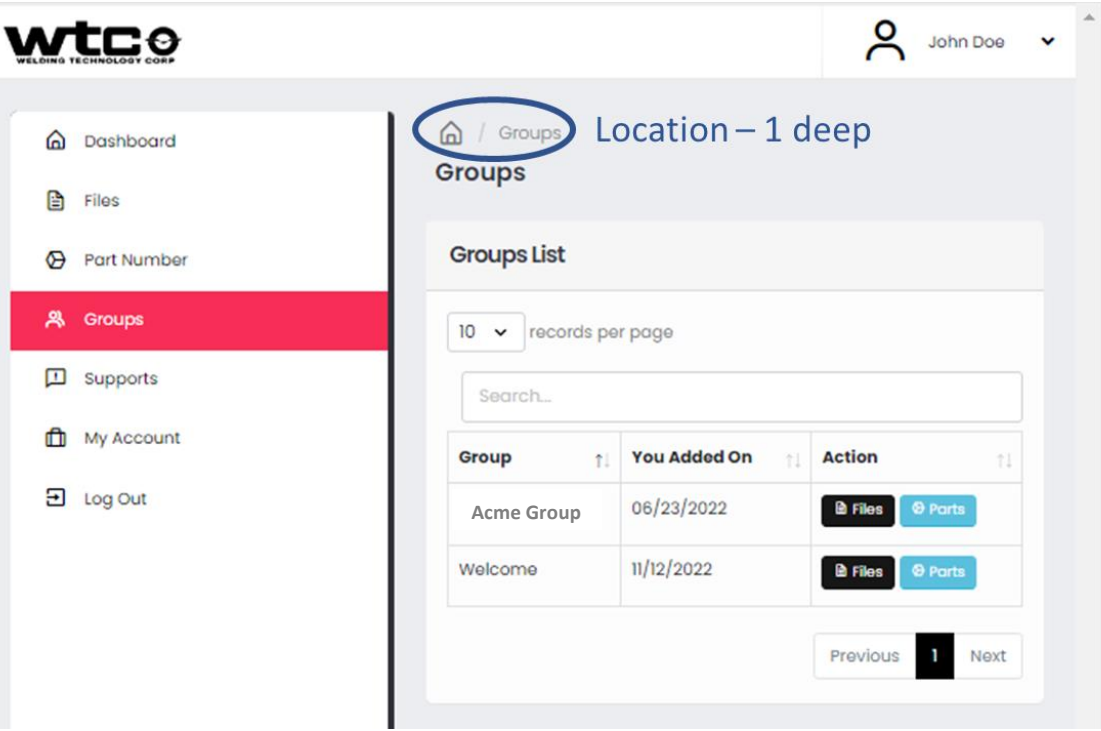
wtco
WELDING TECHNOLOGY CORP

John Doe

Dashboard
Files
Part Number
Groups
Supports
My Account
Log Out

/ Groups

Location – 1 deep

Groups

Groups List

10 records per page

Search...

| Group | You Added On | Action |
|---|---|---|
| Acme Group | 06/23/2022 | Files Parts |
| Welcome | 11/12/2022 | Files Parts |

Previous 1 Next